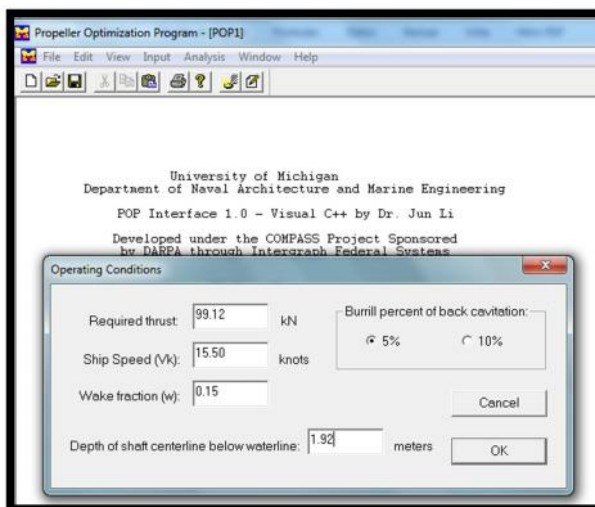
Propeller Optimization Program - [POP1]
File Edit View Input Analysis Window Help

University of Michigan
Department of Naval Architecture and Marine Engineering

POP Interface 1.0 – Visual C++ by Dr. Jun Li

Developed under the COMPASS Project Sponsored
by DARPA through Intergraph Federal Systems

Operating Conditions

Required thrust: 99.12 kN

Ship Speed (Vk): 15.50 knots

Wake fraction (w): 0.15

Burrill percent of back cavitation:
5%
10%

Cancel

Depth of shaft centerline below waterline: 1.92 meters

OK